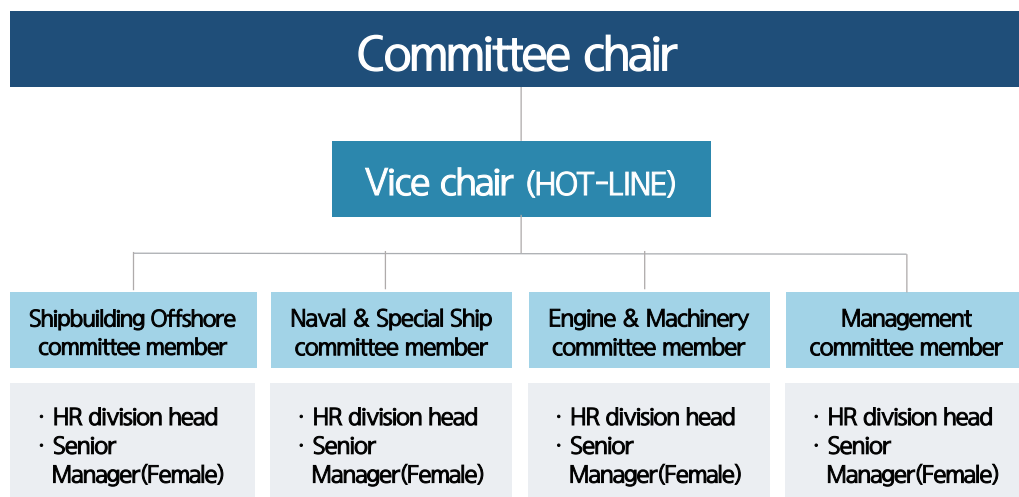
Committee chair

Vice chair (HOT-LINE)

Shipbuilding Offshore committee member

· HR division head
· Senior Manager(Female)

Naval & Special Ship committee member

· HR division head
· Senior Manager(Female)

Engine & Machinery committee member

· HR division head
· Senior Manager(Female)

Management committee member

· HR division head
· Senior Manager(Female)